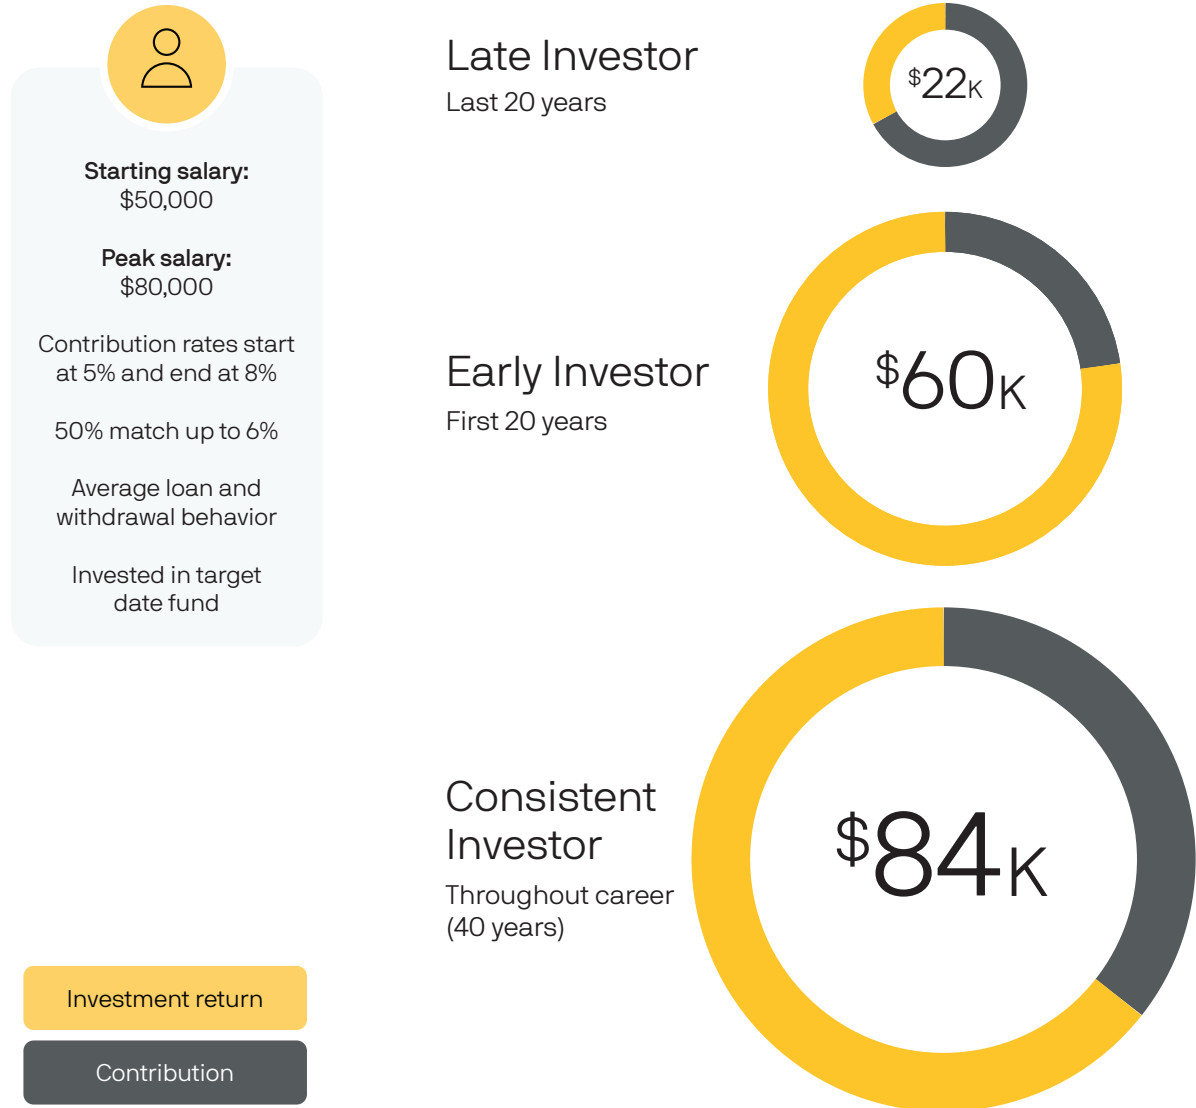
Starting salary:
$50,000

Peak salary:
$80,000

Contribution rates start at 5% and end at 8%

50% match up to 6%

Average loan and withdrawal behavior

Invested in target date fund

Late Investor
Last 20 years

$22K

Early Investor
First 20 years

$60K

Consistent Investor
Throughout career (40 years)

$84K

Investment return

Contribution